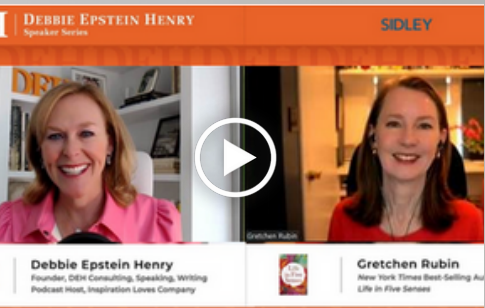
Debbie Epstein Henry
Speaker Series

SIDLEY

DEH

Gretchen Rubin

Debbie Epstein Henry
Founder, DEH Consulting, Speaking, Writing
Podcast Host, Inspiration Loves Company

Gretchen Rubin
New York Times Best-Selling Au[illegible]
Life in Five Senses